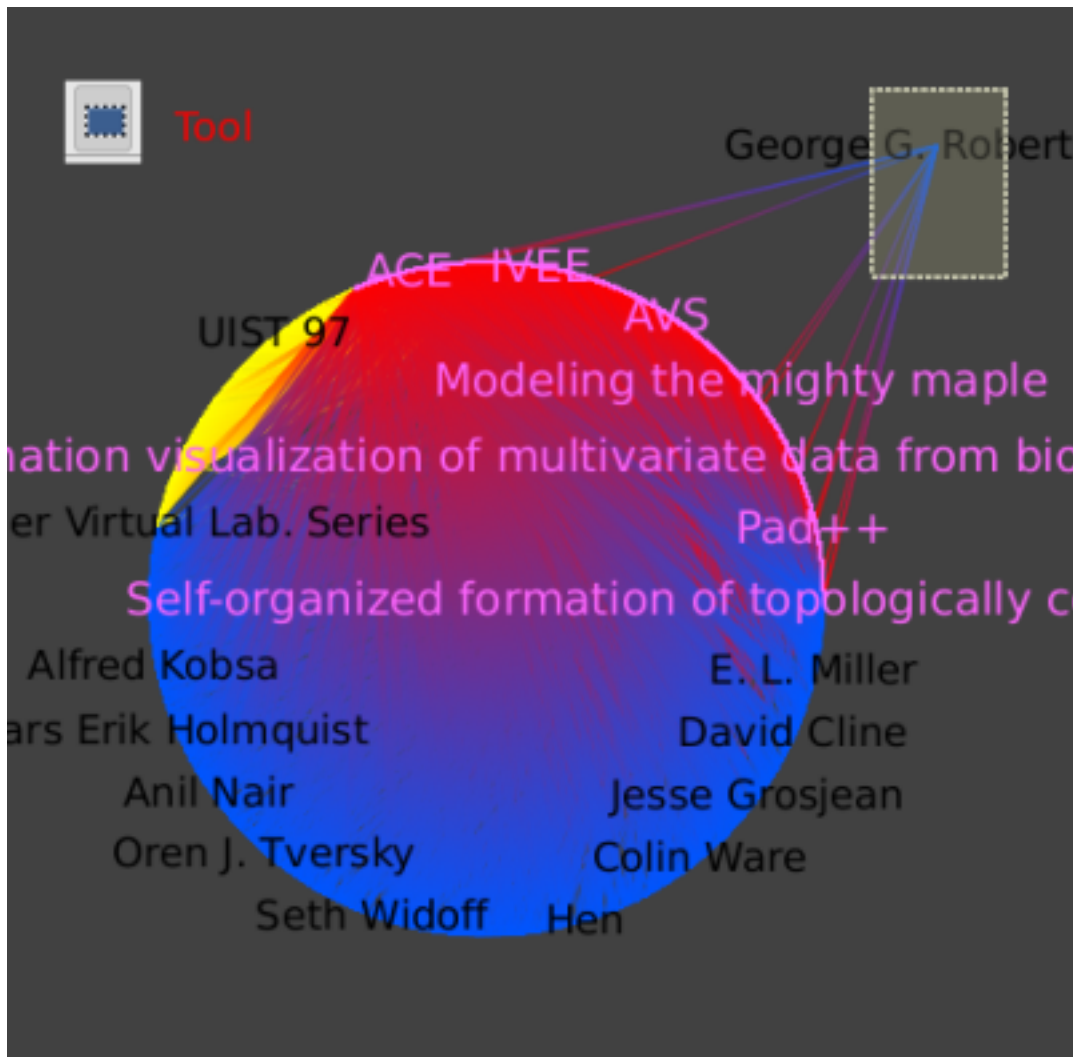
Tool

George G. Robert

ACE IVEE

AVS

UIST 97

Modeling the mighty maple

nation visualization of multivariate data from bio

er Virtual Lab. Series

Pad++

Self-organized formation of topologically c

Alfred Kobsa

E. L. Miller

ars Erik Holmquist

David Cline

Anil Nair

Jesse Grosjean

Oren J. Tversky

Colin Ware

Seth Widoff

Hen